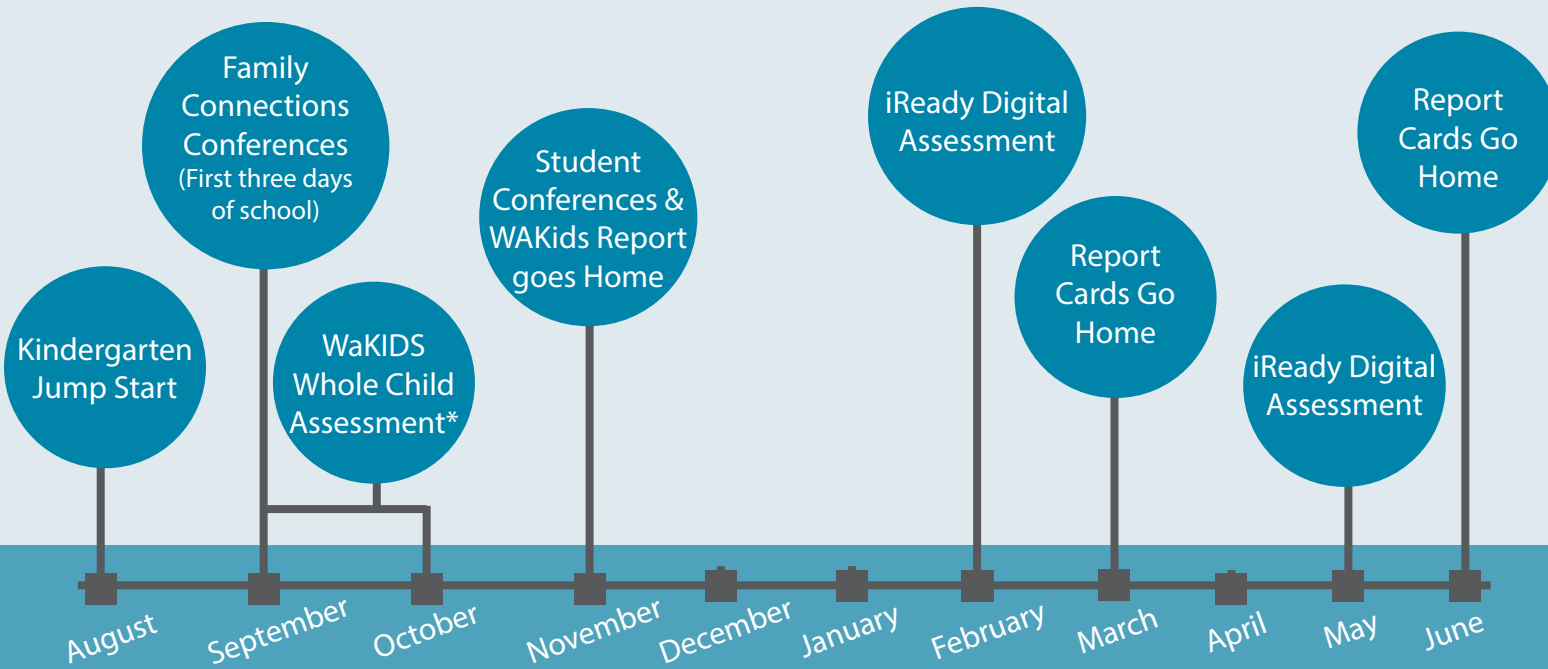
Kindergarten Jump Start

Family Connections Conferences (First three days of school)

WaKIDS Whole Child Assessment*

Student Conferences & WAKids Report goes Home

iReady Digital Assessment

Report Cards Go Home

iReady Digital Assessment

Report Cards Go Home

August September October November December January February March April May June